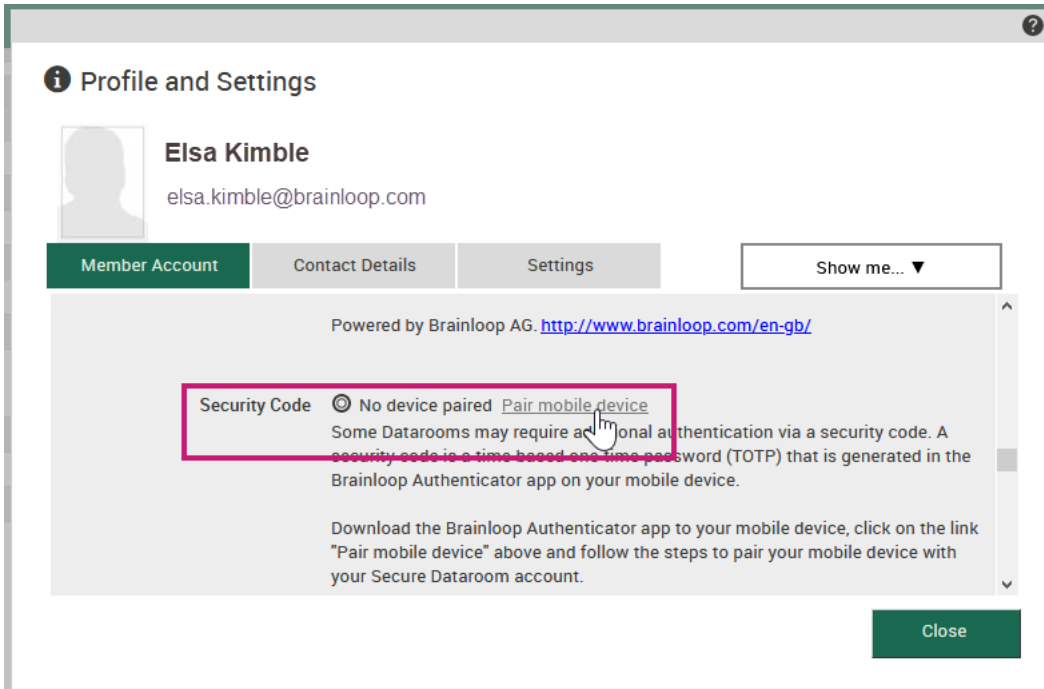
Profile and Settings

Elsa Kimble

elsa.kimble@brainloop.com

Member Account

Contact Details

Settings

Show me... ▼

Powered by Brainloop AG. http://www.brainloop.com/en-gb/

Security Code

No device paired Pair mobile device

Some Datarooms may require ad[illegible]onal authentication via a security code. A security code is a time based one time password (TOTP) that is generated in the Brainloop Authenticator app on your mobile device.

Download the Brainloop Authenticator app to your mobile device, click on the link "Pair mobile device" above and follow the steps to pair your mobile device with your Secure Dataroom account.

Close